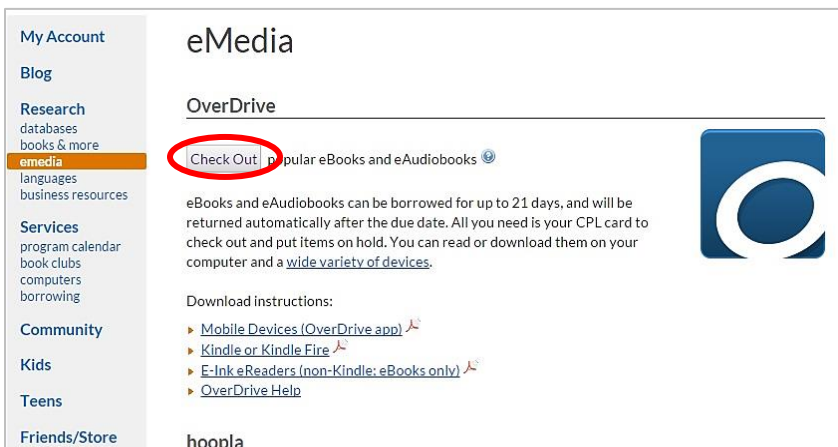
My Account

Blog

Research
databases
books & more
emedia
languages
business resources

Services
program calendar
book clubs
computers
borrowing

Community

Kids

Teens

Friends/Store

eMedia

OverDrive

Check Out popular eBooks and eAudiobooks

eBooks and eAudiobooks can be borrowed for up to 21 days, and will be returned automatically after the due date. All you need is your CPL card to check out and put items on hold. You can read or download them on your computer and a wide variety of devices.

Download instructions:

Mobile Devices (OverDrive app)
Kindle or Kindle Fire
E-Ink eReaders (non-Kindle: eBooks only)
OverDrive Help

hoopla